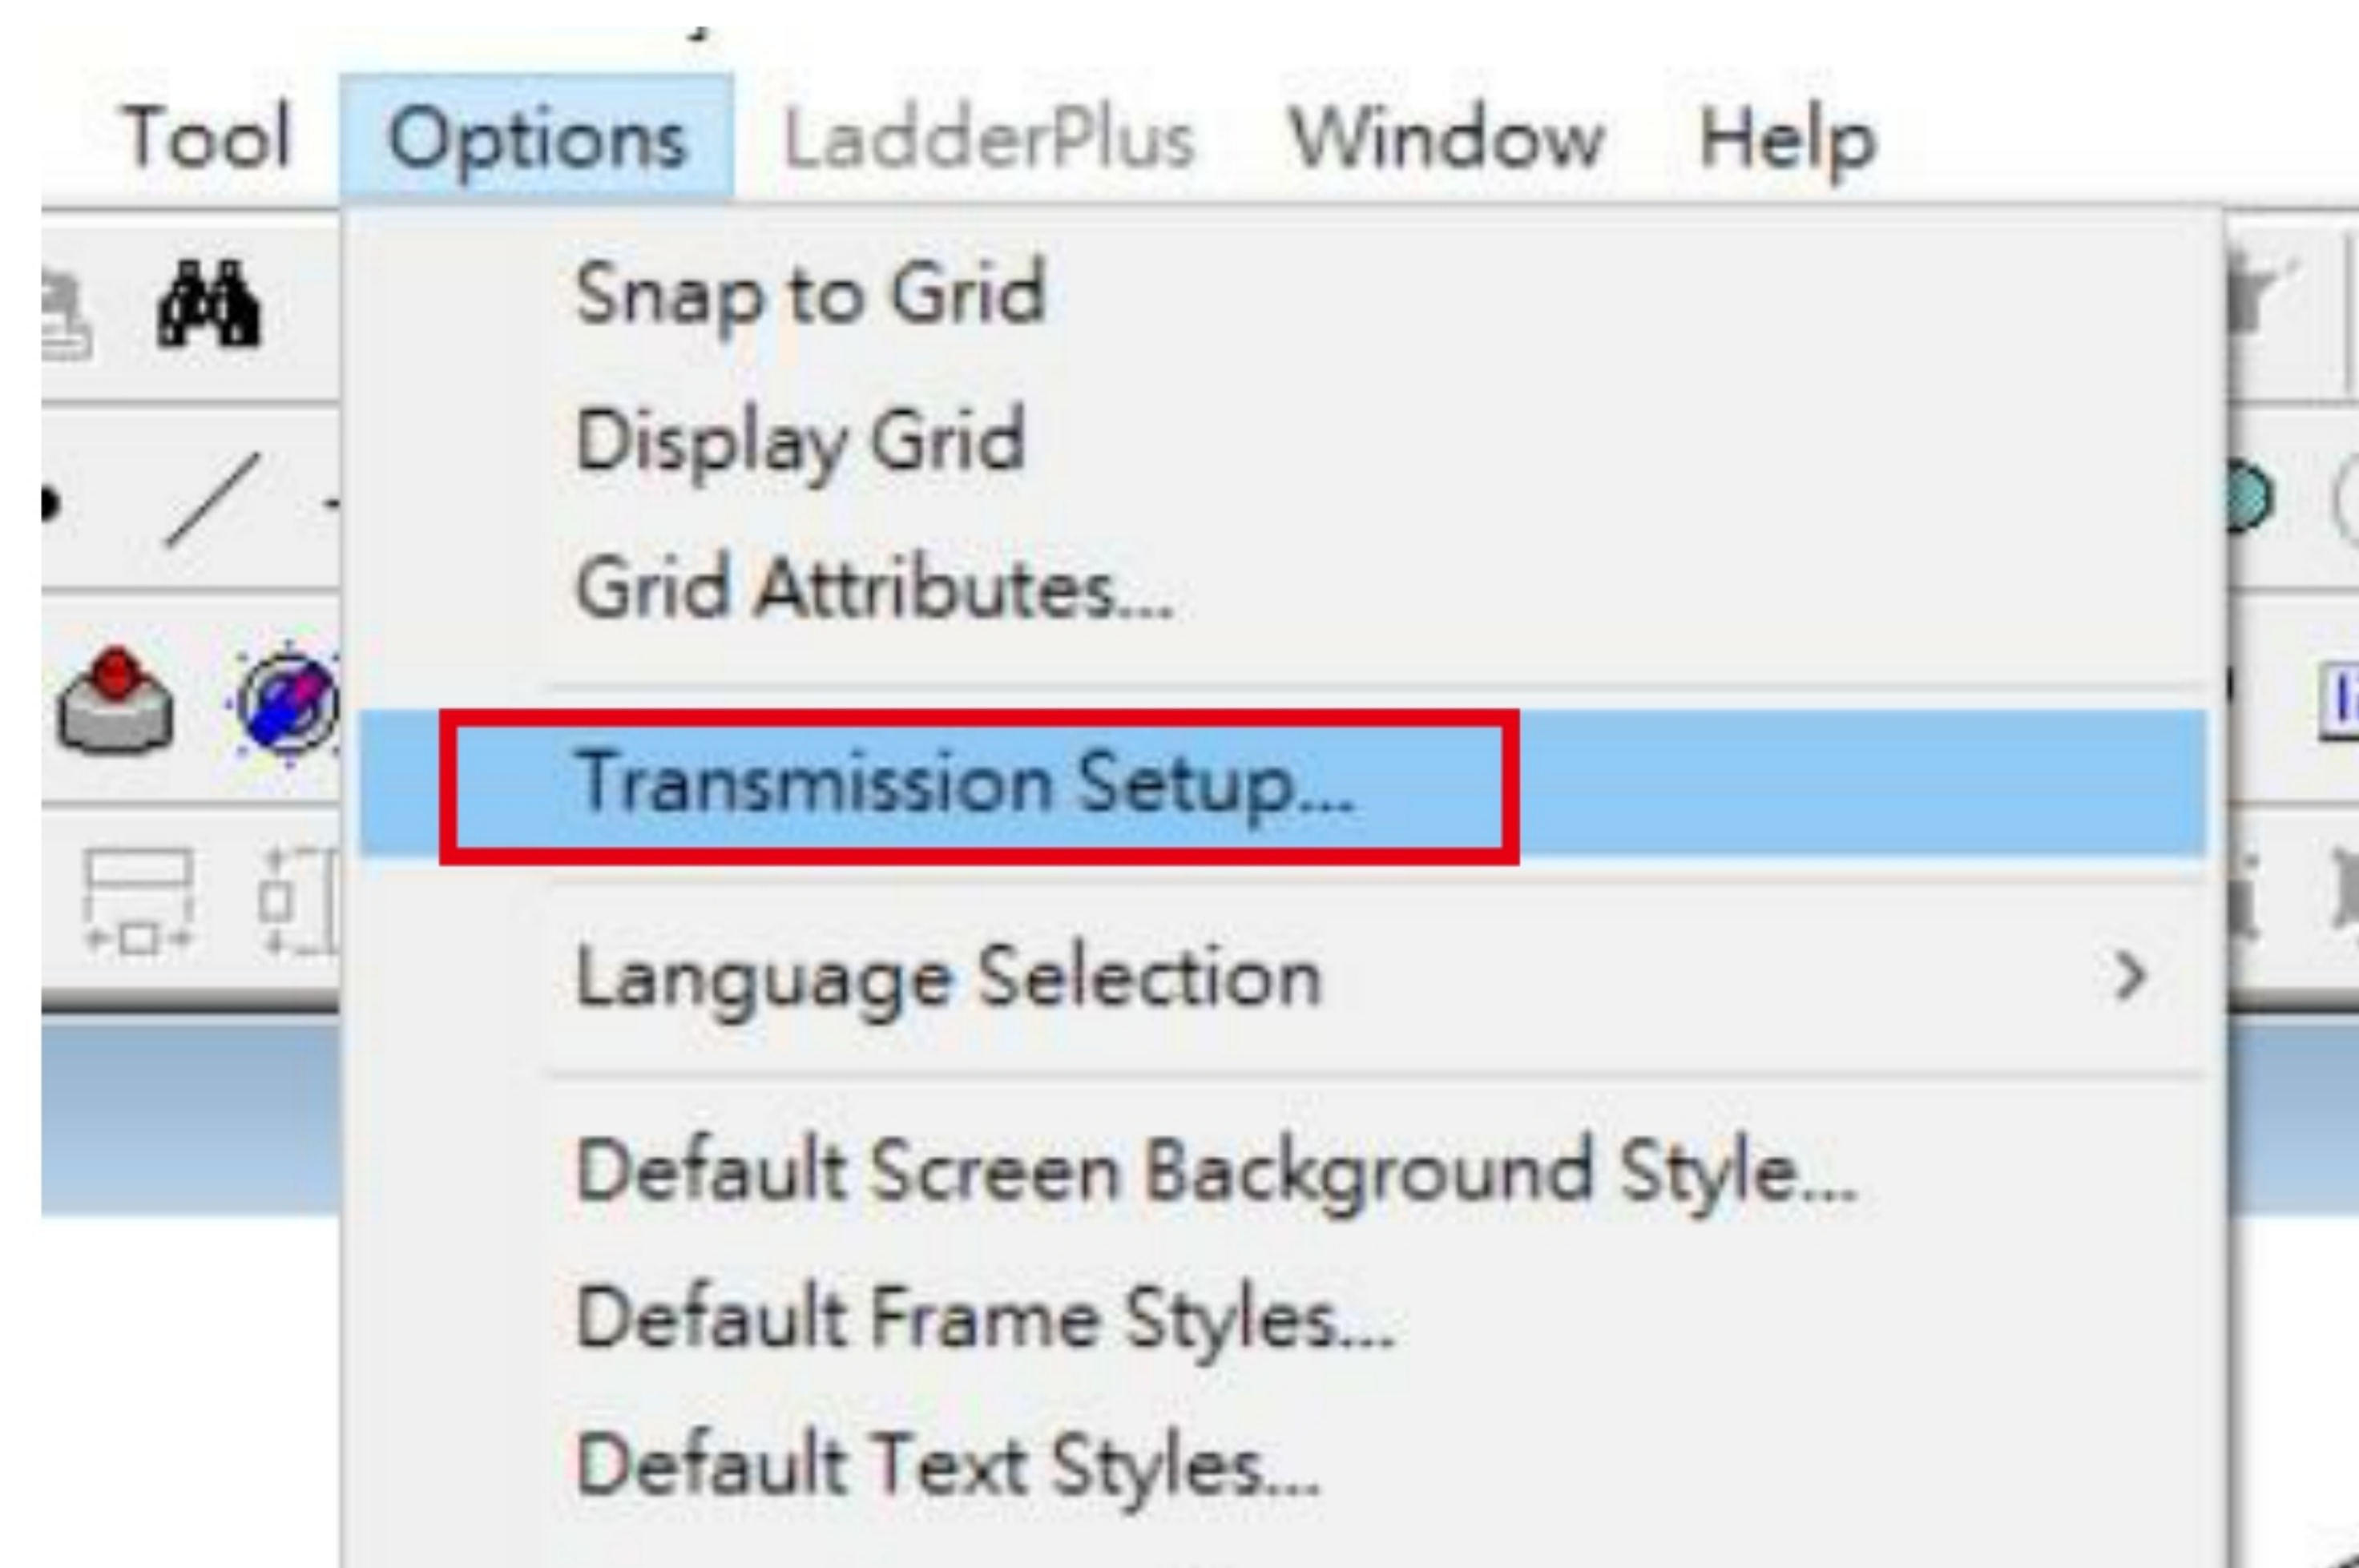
Tool Options LadderPlus Window Help

Snap to Grid
Display Grid
Grid Attributes...

Transmission Setup...

Language Selection >

Default Screen Background Style...
Default Frame Styles...
Default Text Styles...